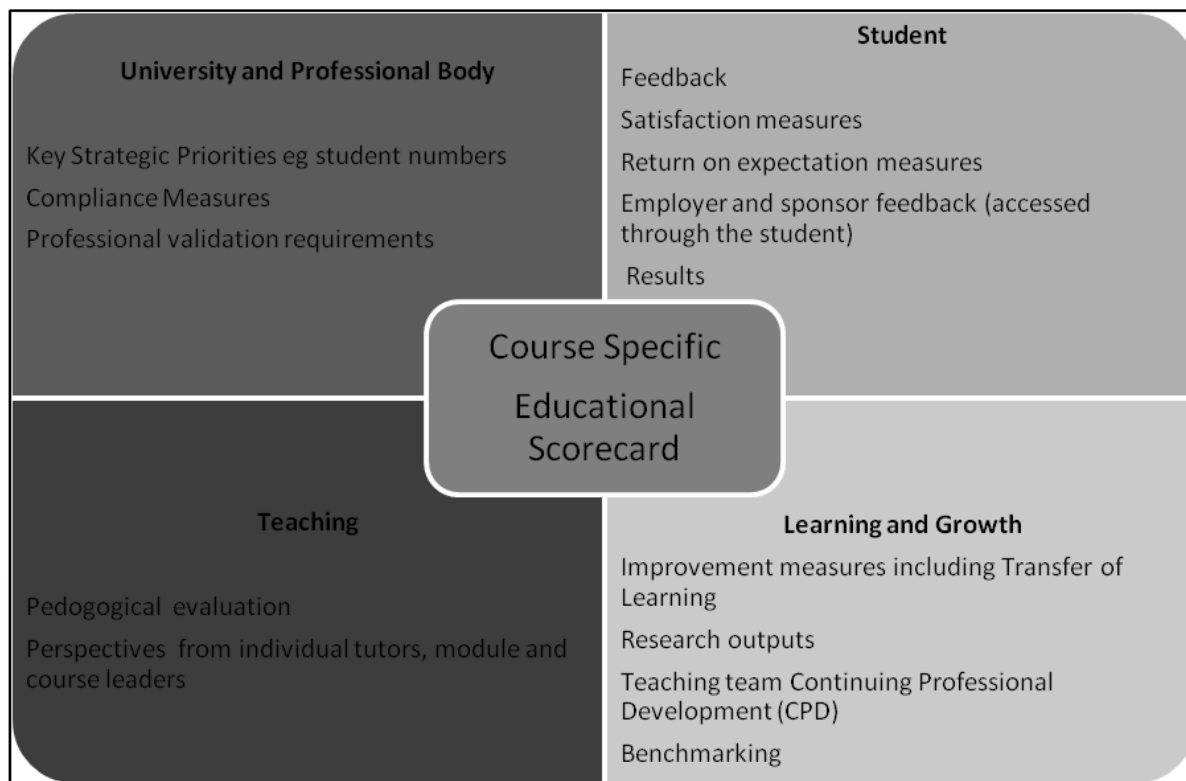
University and Professional Body

Key Strategic Priorities eg student numbers

Compliance Measures

Professional validation requirements

Student

Feedback

Satisfaction measures

Return on expectation measures

Employer and sponsor feedback (accessed through the student)

Results

Course Specific Educational Scorecard

Teaching

Pedogogical evaluation

Perspectives from individual tutors, module and course leaders

Learning and Growth

Improvement measures including Transfer of Learning

Research outputs

Teaching team Continuing Professional Development (CPD)

Benchmarking